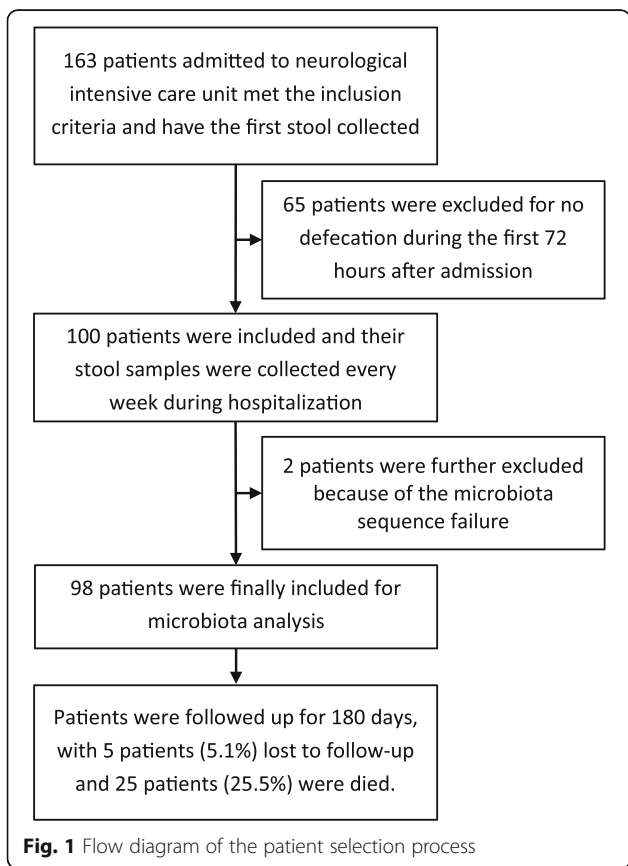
163 patients admitted to neurological intensive care unit met the inclusion criteria and have the first stool collected

65 patients were excluded for no defecation during the first 72 hours after admission

100 patients were included and their stool samples were collected every week during hospitalization

2 patients were further excluded because of the microbiota sequence failure

98 patients were finally included for microbiota analysis

Patients were followed up for 180 days, with 5 patients (5.1%) lost to follow-up and 25 patients (25.5%) were died.

**Fig. 1** Flow diagram of the patient selection process